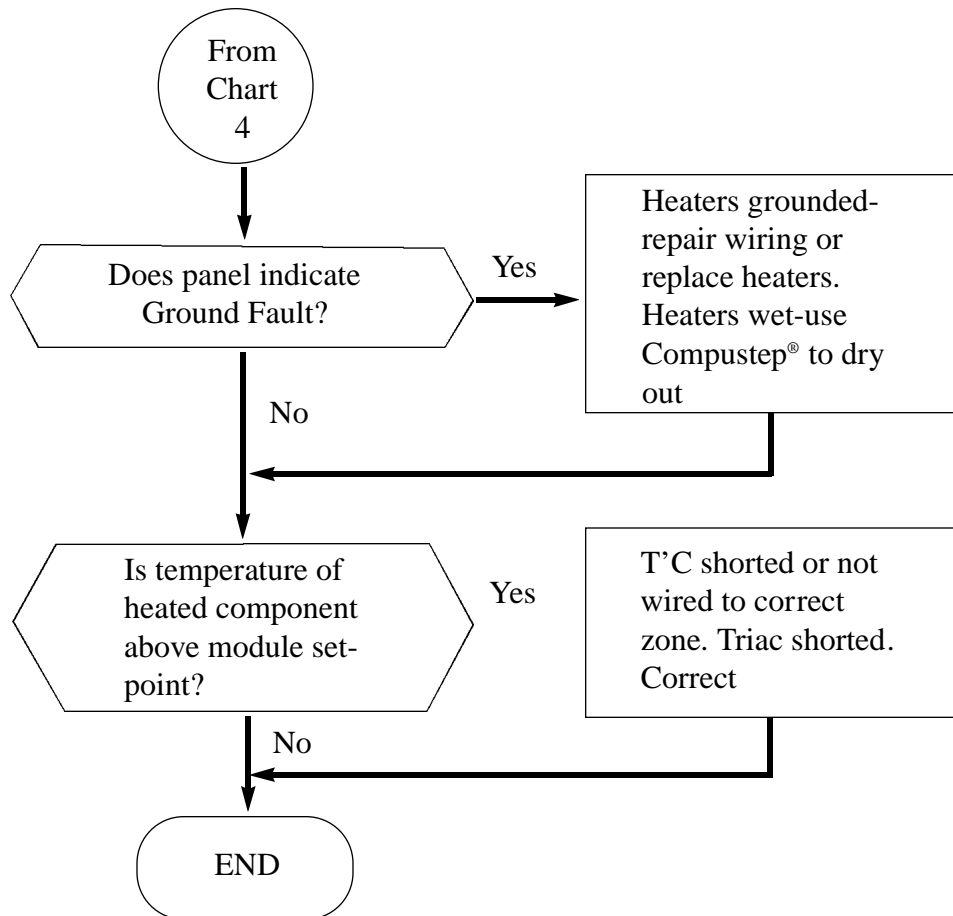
From Chart 4

Does panel indicate Ground Fault?

Yes

Heaters grounded-repair wiring or replace heaters. Heaters wet-use Compustep® to dry out

No

Is temperature of heated component above module set-point?

Yes

T'C shorted or not wired to correct zone. Triac shorted. Correct

No

END